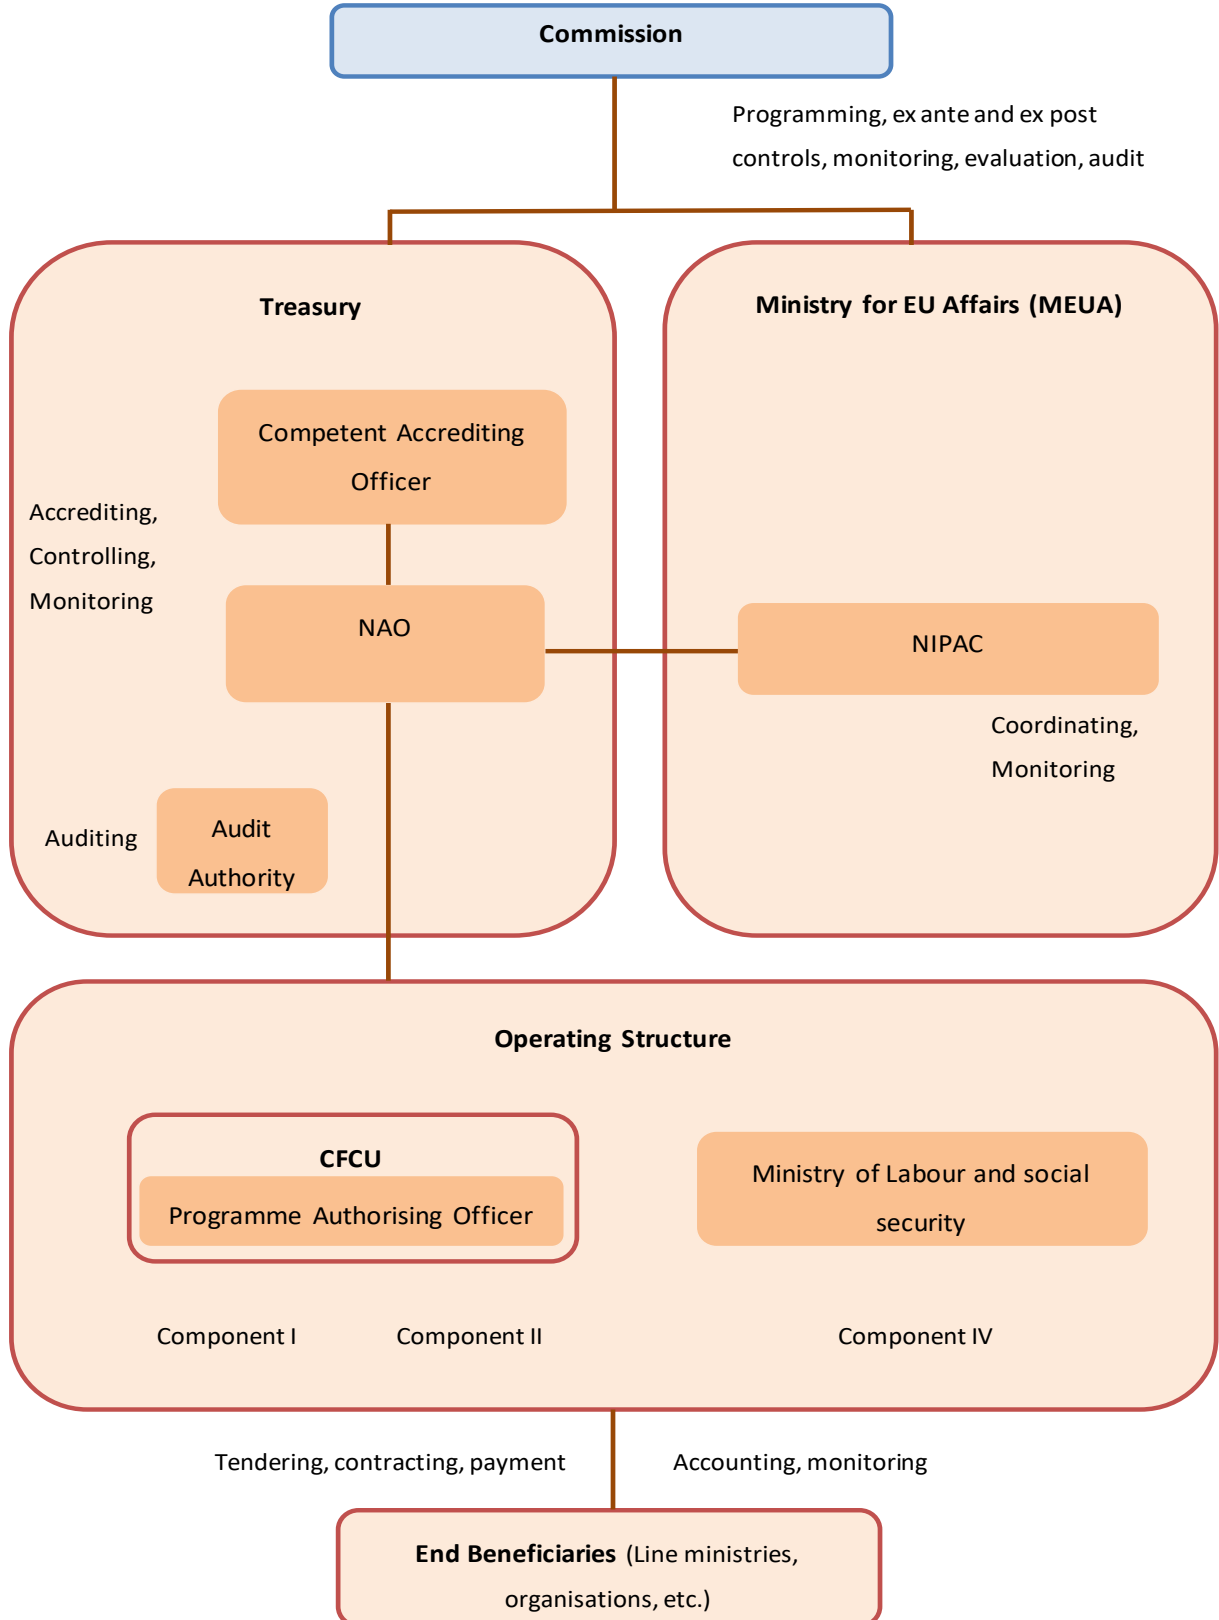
Commission

Programming, ex ante and ex post controls, monitoring, evaluation, audit

Treasury

Competent Accrediting Officer

Accrediting, Controlling, Monitoring

NAO

Auditing

Audit Authority

Ministry for EU Affairs (MEUA)

NIPAC

Coordinating, Monitoring

Operating Structure

CFCU

Programme Authorising Officer

Ministry of Labour and social security

Component I

Component II

Component IV

Tendering, contracting, payment

Accounting, monitoring

End Beneficiaries (Line ministries, organisations, etc.)